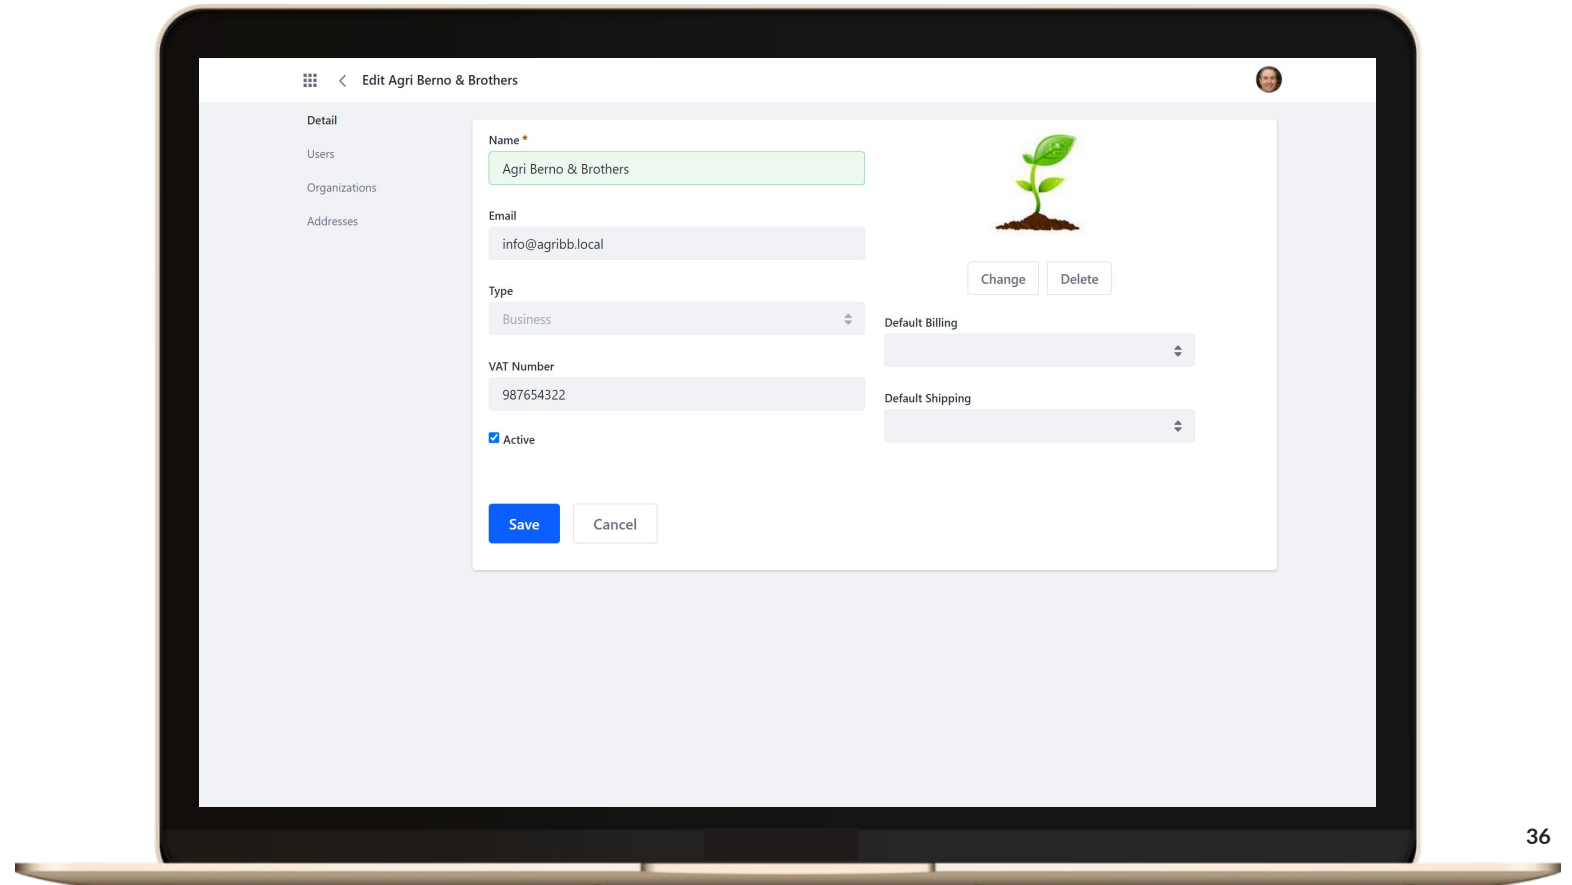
Edit Agri Berno & Brothers

Detail

Users

Organizations

Addresses

Name *

Agri Berno & Brothers

Email

info@agribb.local

Type

Business

VAT Number

987654322

Active

Change

Delete

Default Billing

Default Shipping

Save

Cancel

36